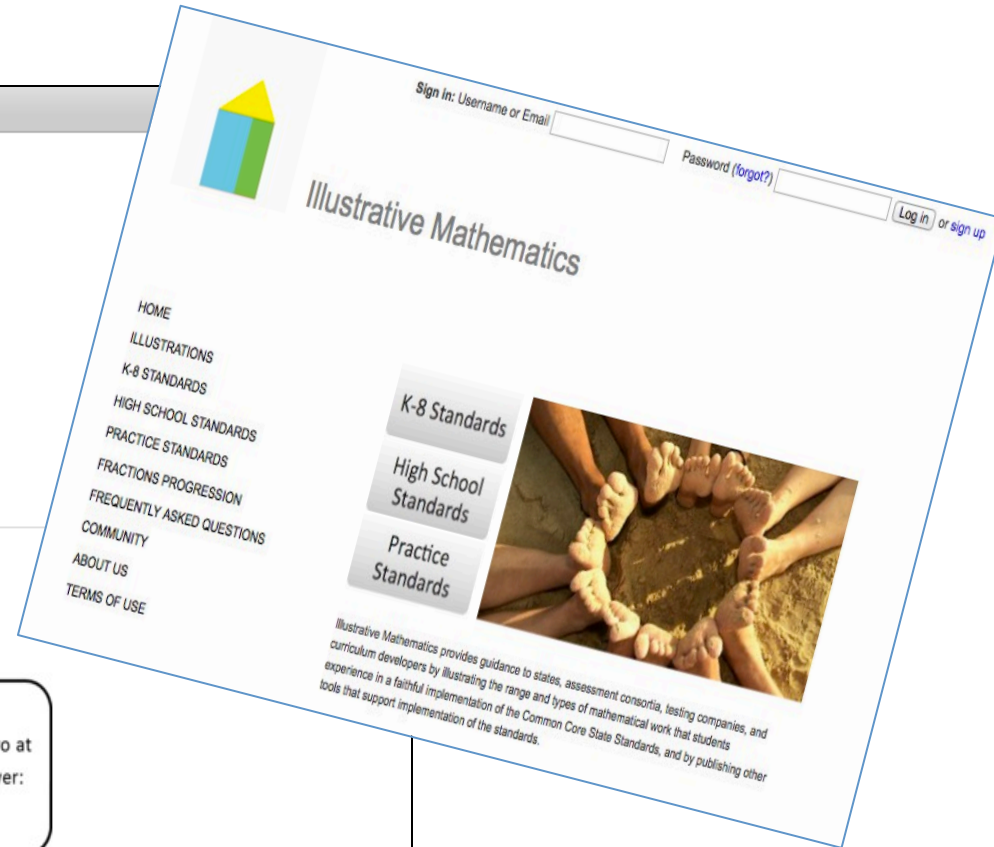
Sign in: Username or Email

Password (forgot?)

Log in or sign up

Illustrative Mathematics

HOME
ILLUSTRATIONS
K-8 STANDARDS
HIGH SCHOOL STANDARDS
PRACTICE STANDARDS
FRACTIONS PROGRESSION
FREQUENTLY ASKED QUESTIONS
COMMUNITY
ABOUT US
TERMS OF USE

K-8 Standards

High School Standards

Practice Standards

Illustrative Mathematics provides guidance to states, assessment consortia, testing companies, and curriculum developers by illustrating the range and types of mathematical work that students experience in a faithful implementation of the Common Core State Standards, and by publishing other tools that support implementation of the standards.

o at
er: